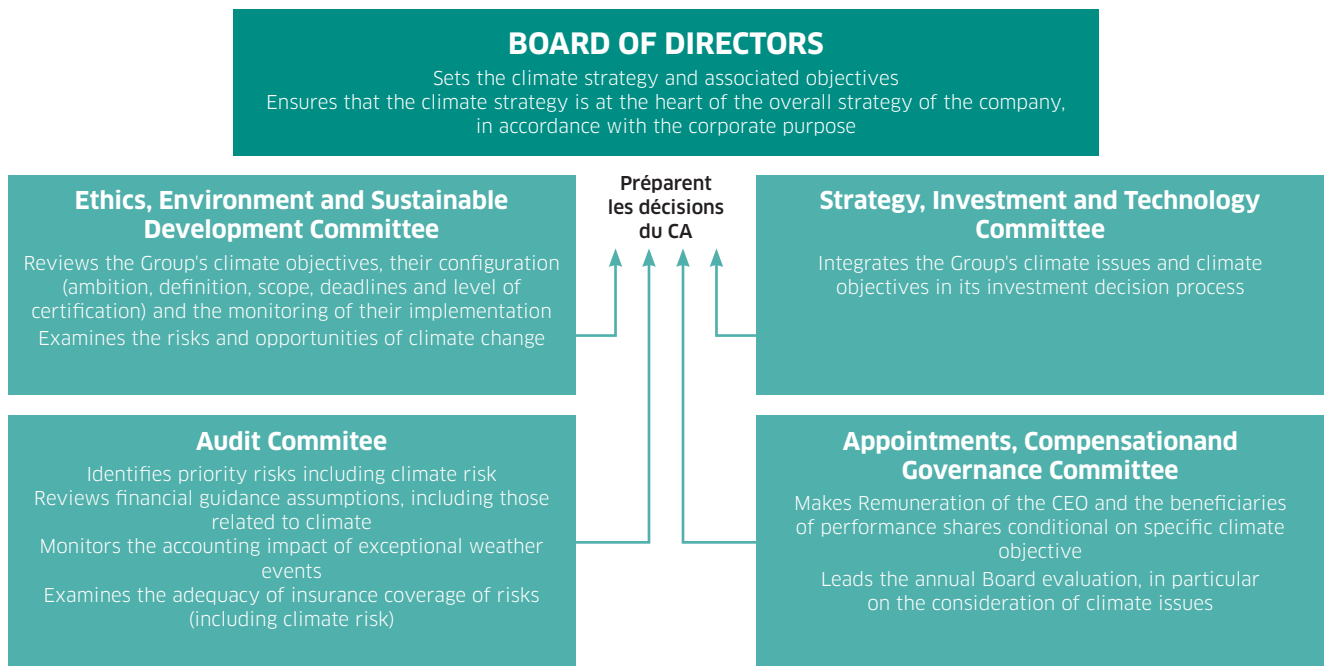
BOARD OF DIRECTORS

Sets the climate strategy and associated objectives
Ensures that the climate strategy is at the heart of the overall strategy of the company, in accordance with the corporate purpose

Ethics, Environment and Sustainable Development Committee

Reviews the Group's climate objectives, their configuration (ambition, definition, scope, deadlines and level of certification) and the monitoring of their implementation
Examines the risks and opportunities of climate change

Préparent les décisions du CA

Strategy, Investment and Technology Committee

Integrates the Group's climate issues and climate objectives in its investment decision process

Audit Commitee

Identifies priority risks including climate risk
Reviews financial guidance assumptions, including those related to climate
Monitors the accounting impact of exceptional weather events
Examines the adequacy of insurance coverage of risks (including climate risk)

Appointments, Compensationand Governance Committee

Makes Remuneration of the CEO and the beneficiaries of performance shares conditional on specific climate objective
Leads the annual Board evaluation, in particular on the consideration of climate issues